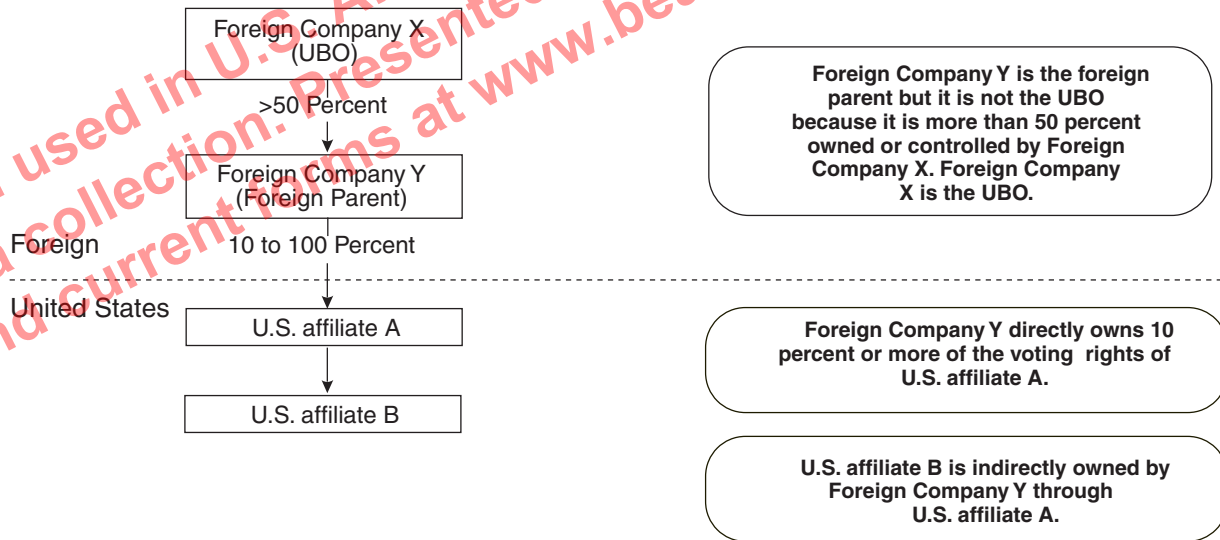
Foreign Company X
(UBO)

>50 Percent

Foreign Company Y
(Foreign Parent)

Foreign

10 to 100 Percent

United States

U.S. affiliate A

U.S. affiliate B

Foreign Company Y is the foreign parent but it is not the UBO because it is more than 50 percent owned or controlled by Foreign Company X. Foreign Company X is the UBO.

Foreign Company Y directly owns 10 percent or more of the voting rights of U.S. affiliate A.

U.S. affiliate B is indirectly owned by Foreign Company Y through U.S. affiliate A.

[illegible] used in U.S. A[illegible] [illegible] collection. Presente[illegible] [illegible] current forms at www.be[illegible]